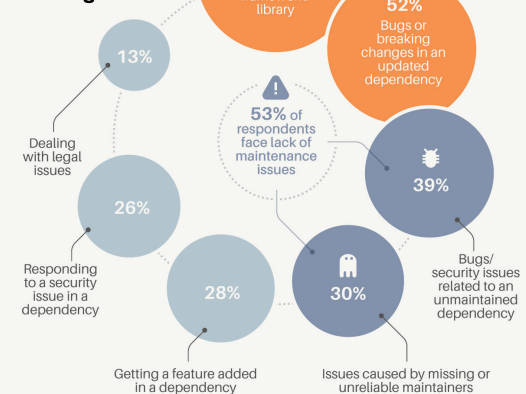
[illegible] library

52%
Bugs or breaking changes in an updated dependency

13%

Dealing with legal issues

!
53% of respondents face lack of maintenance issues

39%

Bugs/ security issues related to an unmaintained dependency

26%

Responding to a security issue in a dependency

28%

30%

Getting a feature added in a dependency

Issues caused by missing or unreliable maintainers